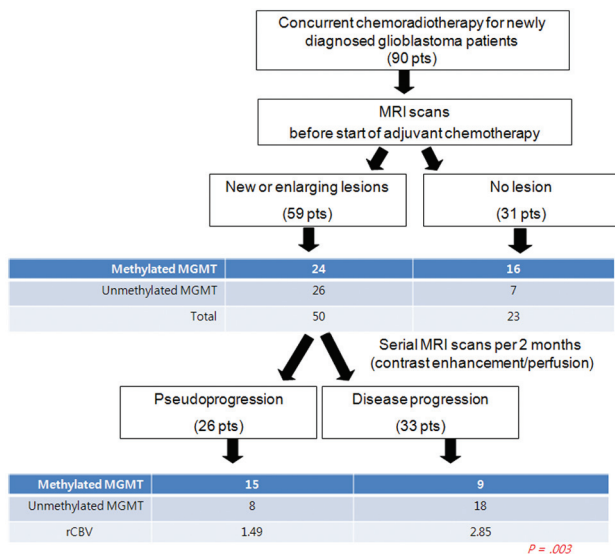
Concurrent chemoradiotherapy for newly diagnosed glioblastoma patients
(90 pts)

MRI scans
before start of adjuvant chemotherapy

New or enlarging lesions
(59 pts)

No lesion
(31 pts)

| Methylated MGMT | 24 | 16 |
|---|---|---|
| Unmethylated MGMT | 26 | 7 |
| Total | 50 | 23 |

Serial MRI scans per 2 months
(contrast enhancement/perfusion)

Pseudoprogression
(26 pts)

Disease progression
(33 pts)

| Methylated MGMT | 15 | 9 |
|---|---|---|
| Unmethylated MGMT | 8 | 18 |
| rCBV | 1.49 | 2.85 |

P = .003